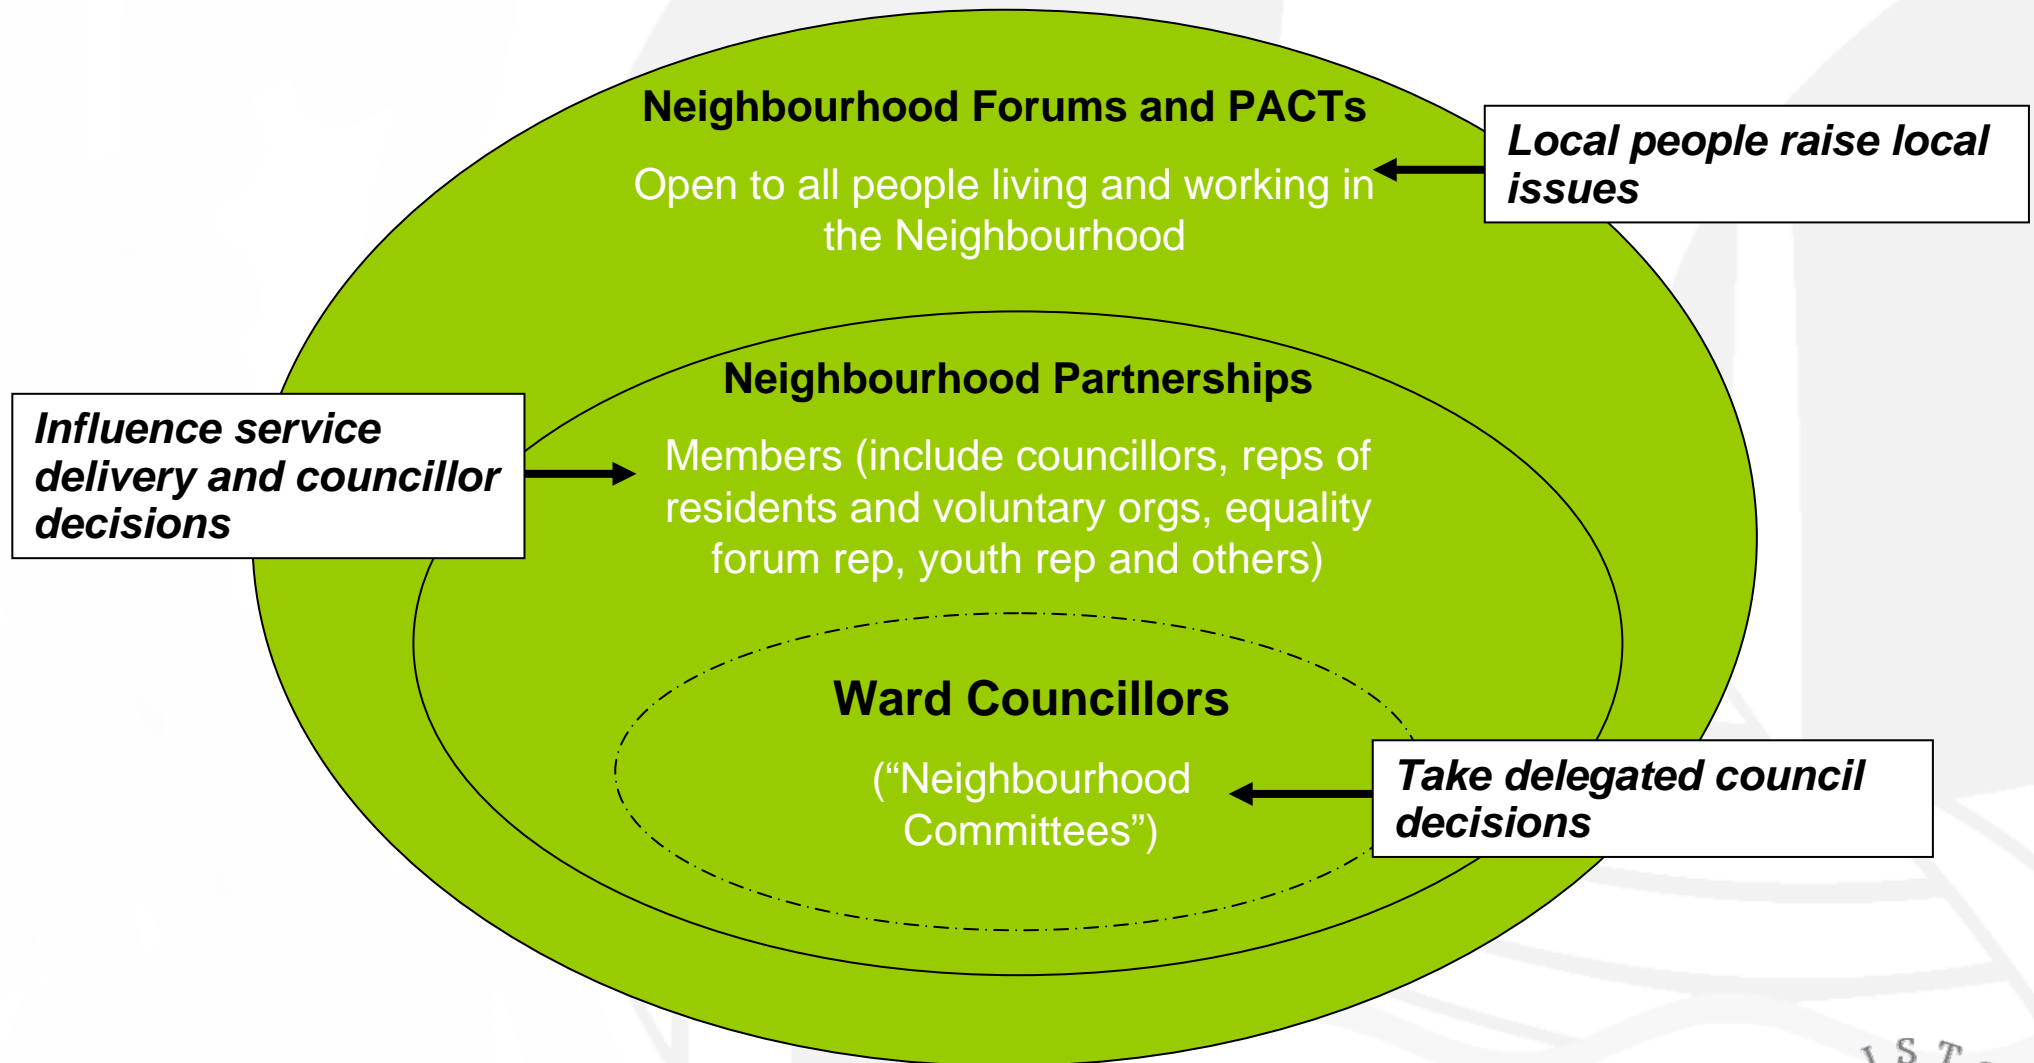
Neighbourhood Forums and PACTs

Open to all people living and working in the Neighbourhood

Local people raise local issues

Neighbourhood Partnerships

Influence service delivery and councillor decisions

Members (include councillors, reps of residents and voluntary orgs, equality forum rep, youth rep and others)

Ward Councillors

("Neighbourhood Committees")

Take delegated council decisions